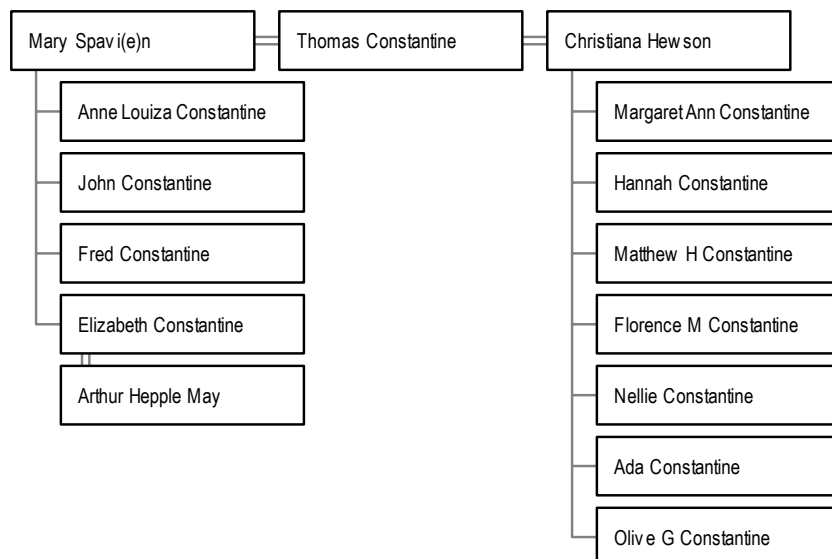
Mary Spavi(e)n

Thomas Constantine

Christiana Hewson

Anne Louiza Constantine

John Constantine

Fred Constantine

Elizabeth Constantine

Arthur Hepple May

Margaret Ann Constantine

Hannah Constantine

Matthew H Constantine

Florence M Constantine

Nellie Constantine

Ada Constantine

Olive G Constantine